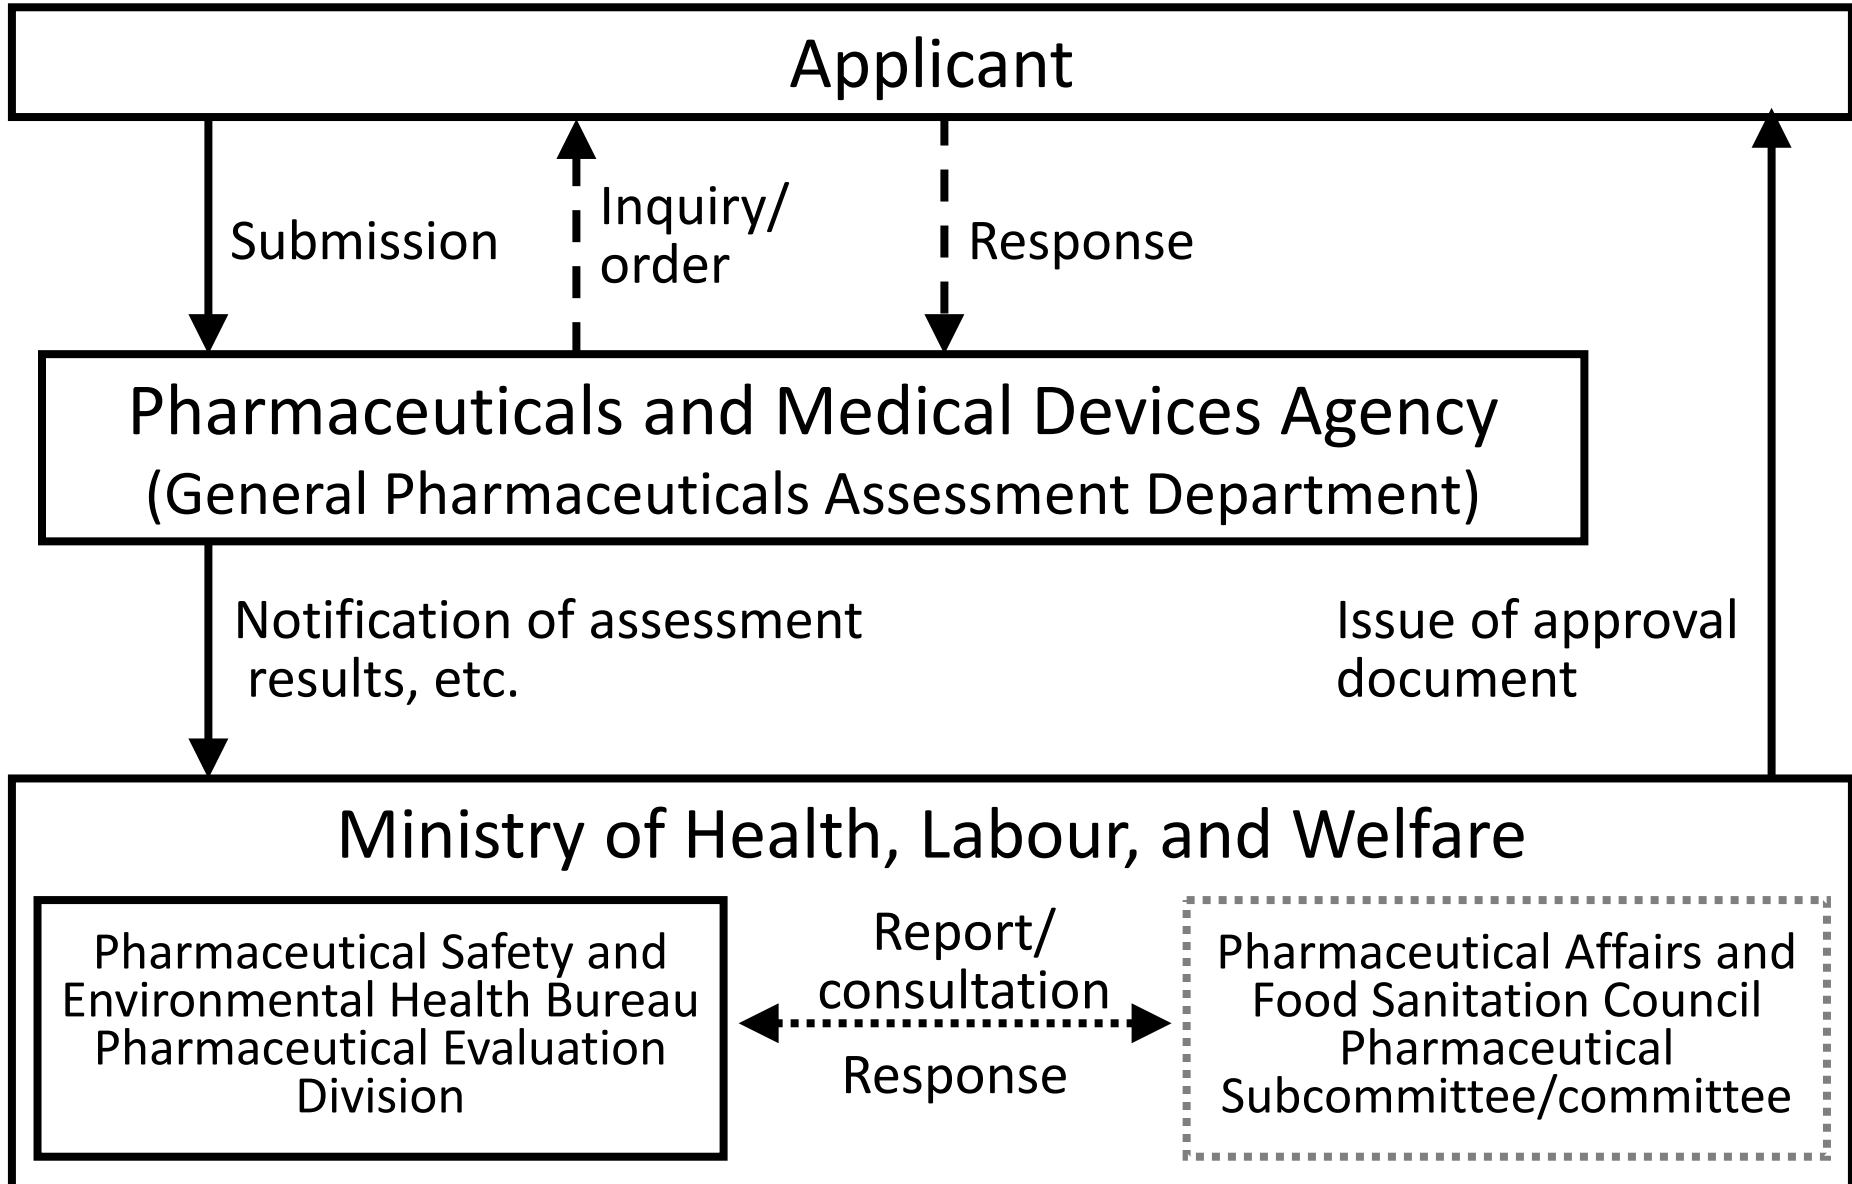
Applicant

Submission

Inquiry/ order

Response

Pharmaceuticals and Medical Devices Agency
(General Pharmaceuticals Assessment Department)

Notification of assessment results, etc.

Issue of approval document

Ministry of Health, Labour, and Welfare

Pharmaceutical Safety and Environmental Health Bureau Pharmaceutical Evaluation Division

Report/ consultation

Response

Pharmaceutical Affairs and Food Sanitation Council Pharmaceutical Subcommittee/committee